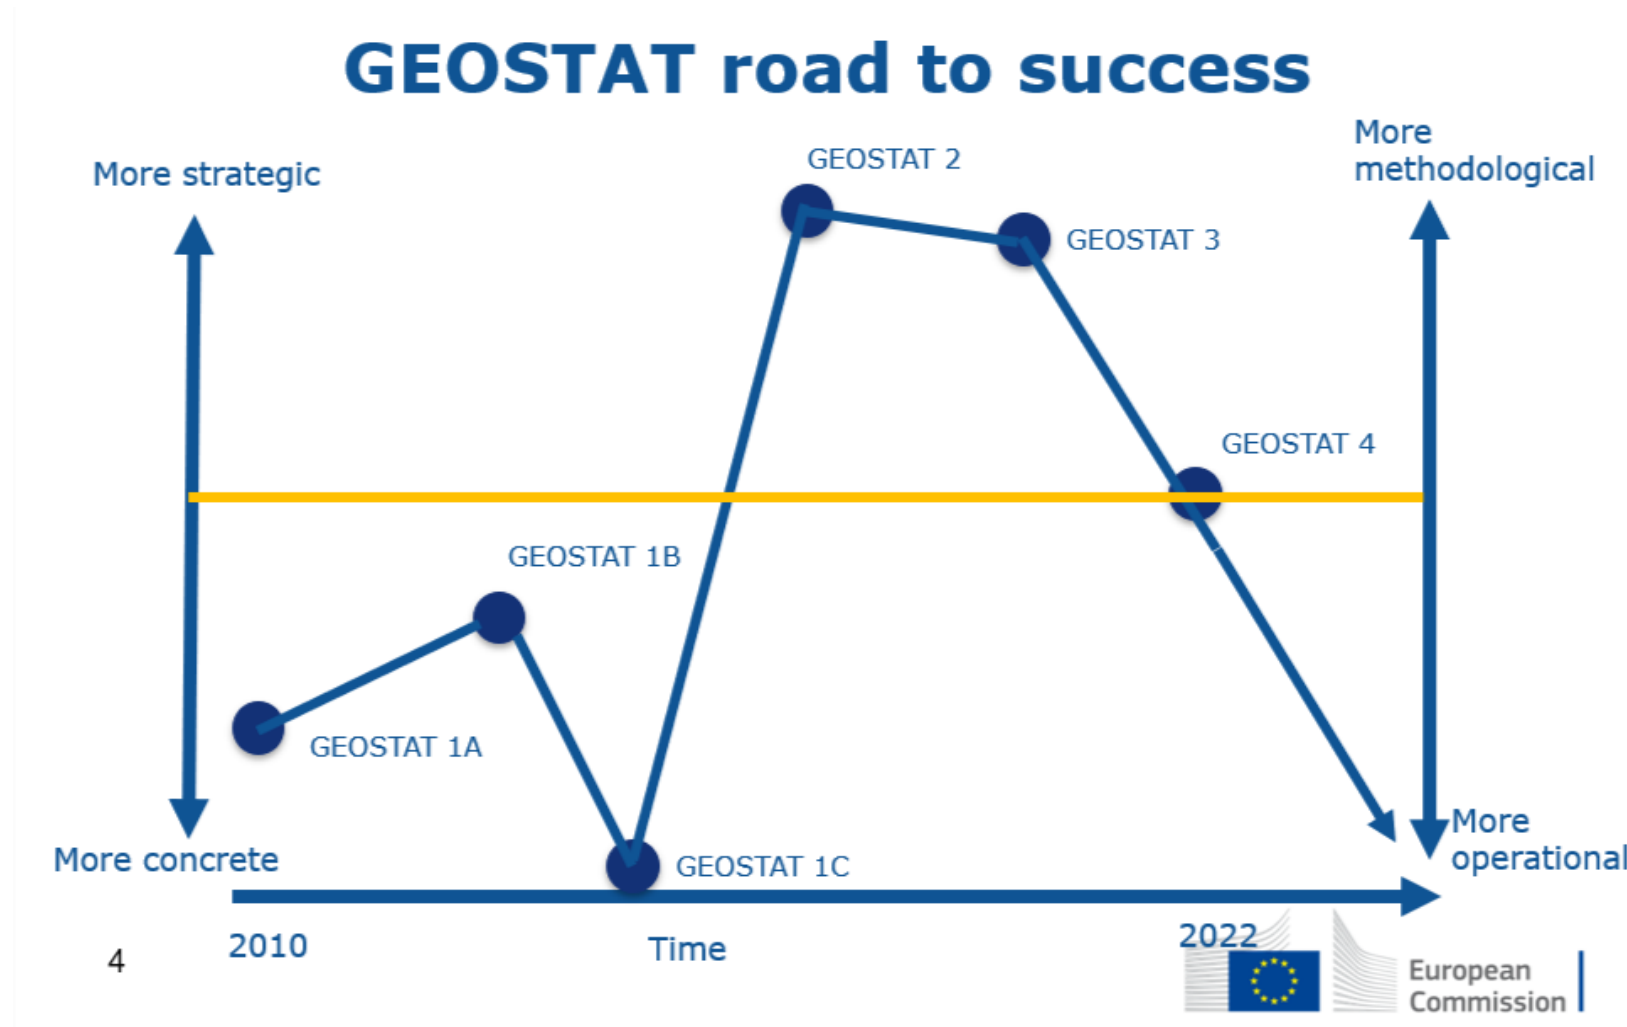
GEOSTAT road to success

More strategic

More methodological

GEOSTAT 2

GEOSTAT 3

GEOSTAT 4

GEOSTAT 1B

GEOSTAT 1A

GEOSTAT 1C

More concrete

More operational

2010

Time

2022

4

European Commission